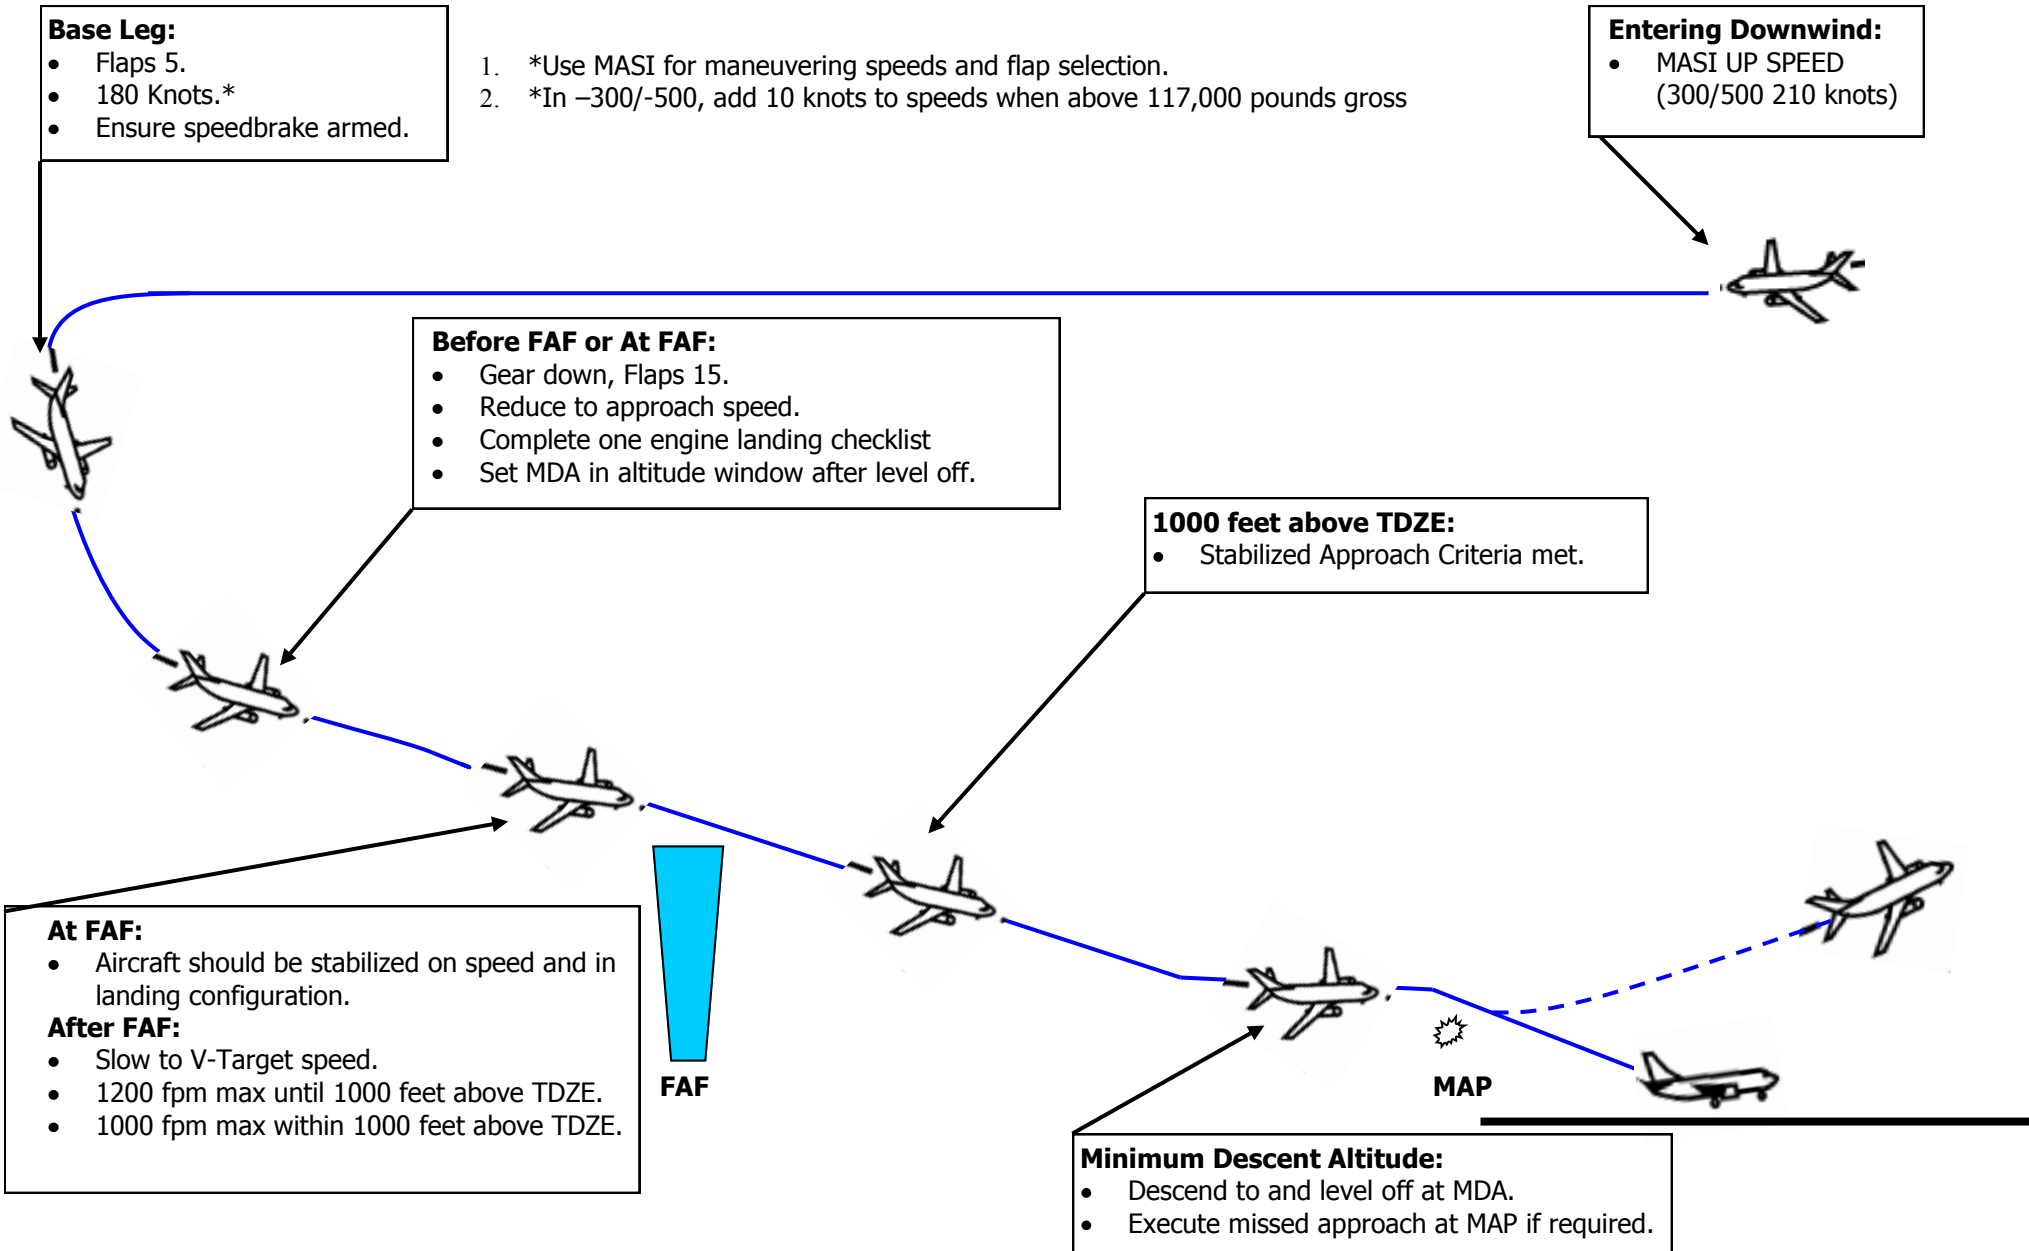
**Base Leg:**
- Flaps 5.
- 180 Knots.*
- Ensure speedbrake armed.

1. *Use MASI for maneuvering speeds and flap selection.
2. *In –300/-500, add 10 knots to speeds when above 117,000 pounds gross

**Entering Downwind:**
- MASI UP SPEED (300/500 210 knots)

**Before FAF or At FAF:**
- Gear down, Flaps 15.
- Reduce to approach speed.
- Complete one engine landing checklist
- Set MDA in altitude window after level off.

**1000 feet above TDZE:**
- Stabilized Approach Criteria met.

**At FAF:**
- Aircraft should be stabilized on speed and in landing configuration.

**After FAF:**
- Slow to V-Target speed.
- 1200 fpm max until 1000 feet above TDZE.
- 1000 fpm max within 1000 feet above TDZE.

FAF

MAP

**Minimum Descent Altitude:**
- Descend to and level off at MDA.
- Execute missed approach at MAP if required.